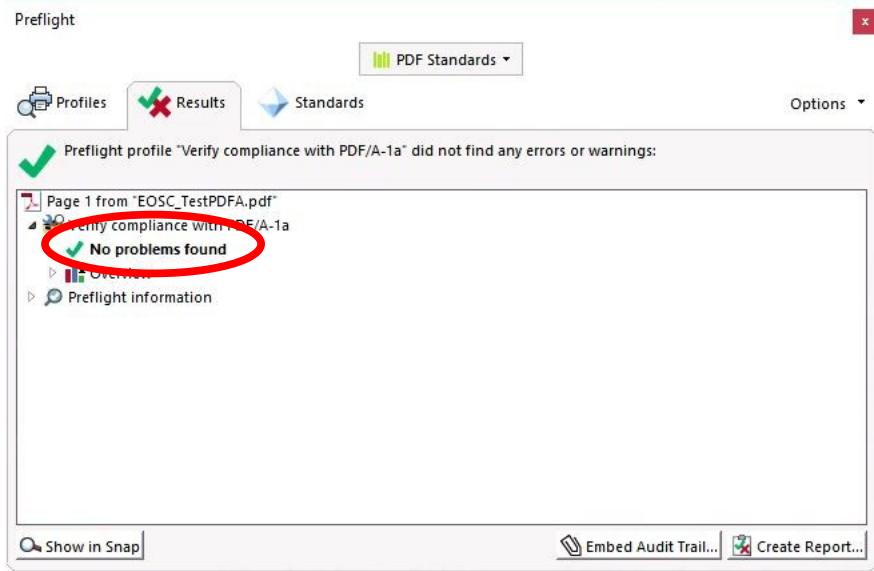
Preflight

x

PDF Standards

Profiles

Results

Standards

Options

Preflight profile "Verify compliance with PDF/A-1a" did not find any errors or warnings:

Page 1 from "EOSC_TestPDFA.pdf"

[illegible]erify compliance with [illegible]DF/A-1a

No problems found

Overview

Preflight information

Show in Snap

Embed Audit Trail...

Create Report...